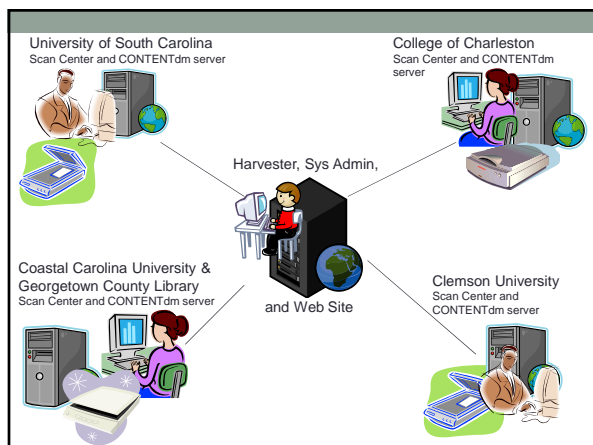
University of South Carolina
Scan Center and CONTENTdm server

College of Charleston
Scan Center and CONTENTdm server

Harvester, Sys Admin,

and Web Site

Coastal Carolina University & Georgetown County Library
Scan Center and CONTENTdm server

Clemson University
Scan Center and CONTENTdm server